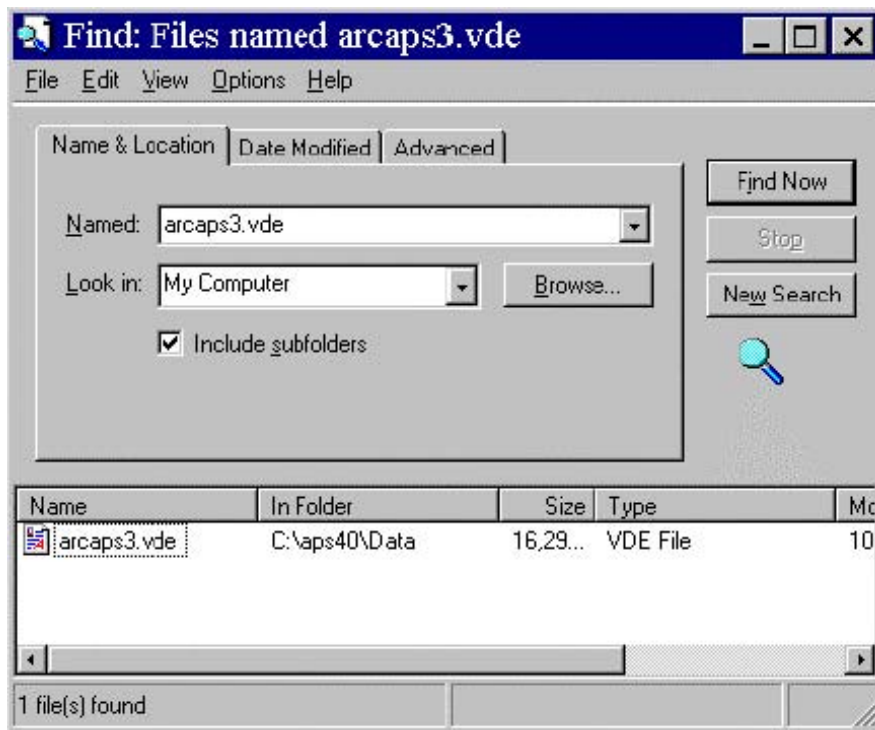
Find: Files named arcaps3.vde

File Edit View Options Help

Name & Location | Date Modified | Advanced

Named: arcaps3.vde

Look in: My Computer

Browse...

Include subfolders

Find Now

Stop

New Search

| Name | In Folder | Size | Type | Mo |
|---|---|---|---|---|
| arcaps3.vde | C:\aps40\Data | 16,29... | VDE File | 10 |

1 file(s) found